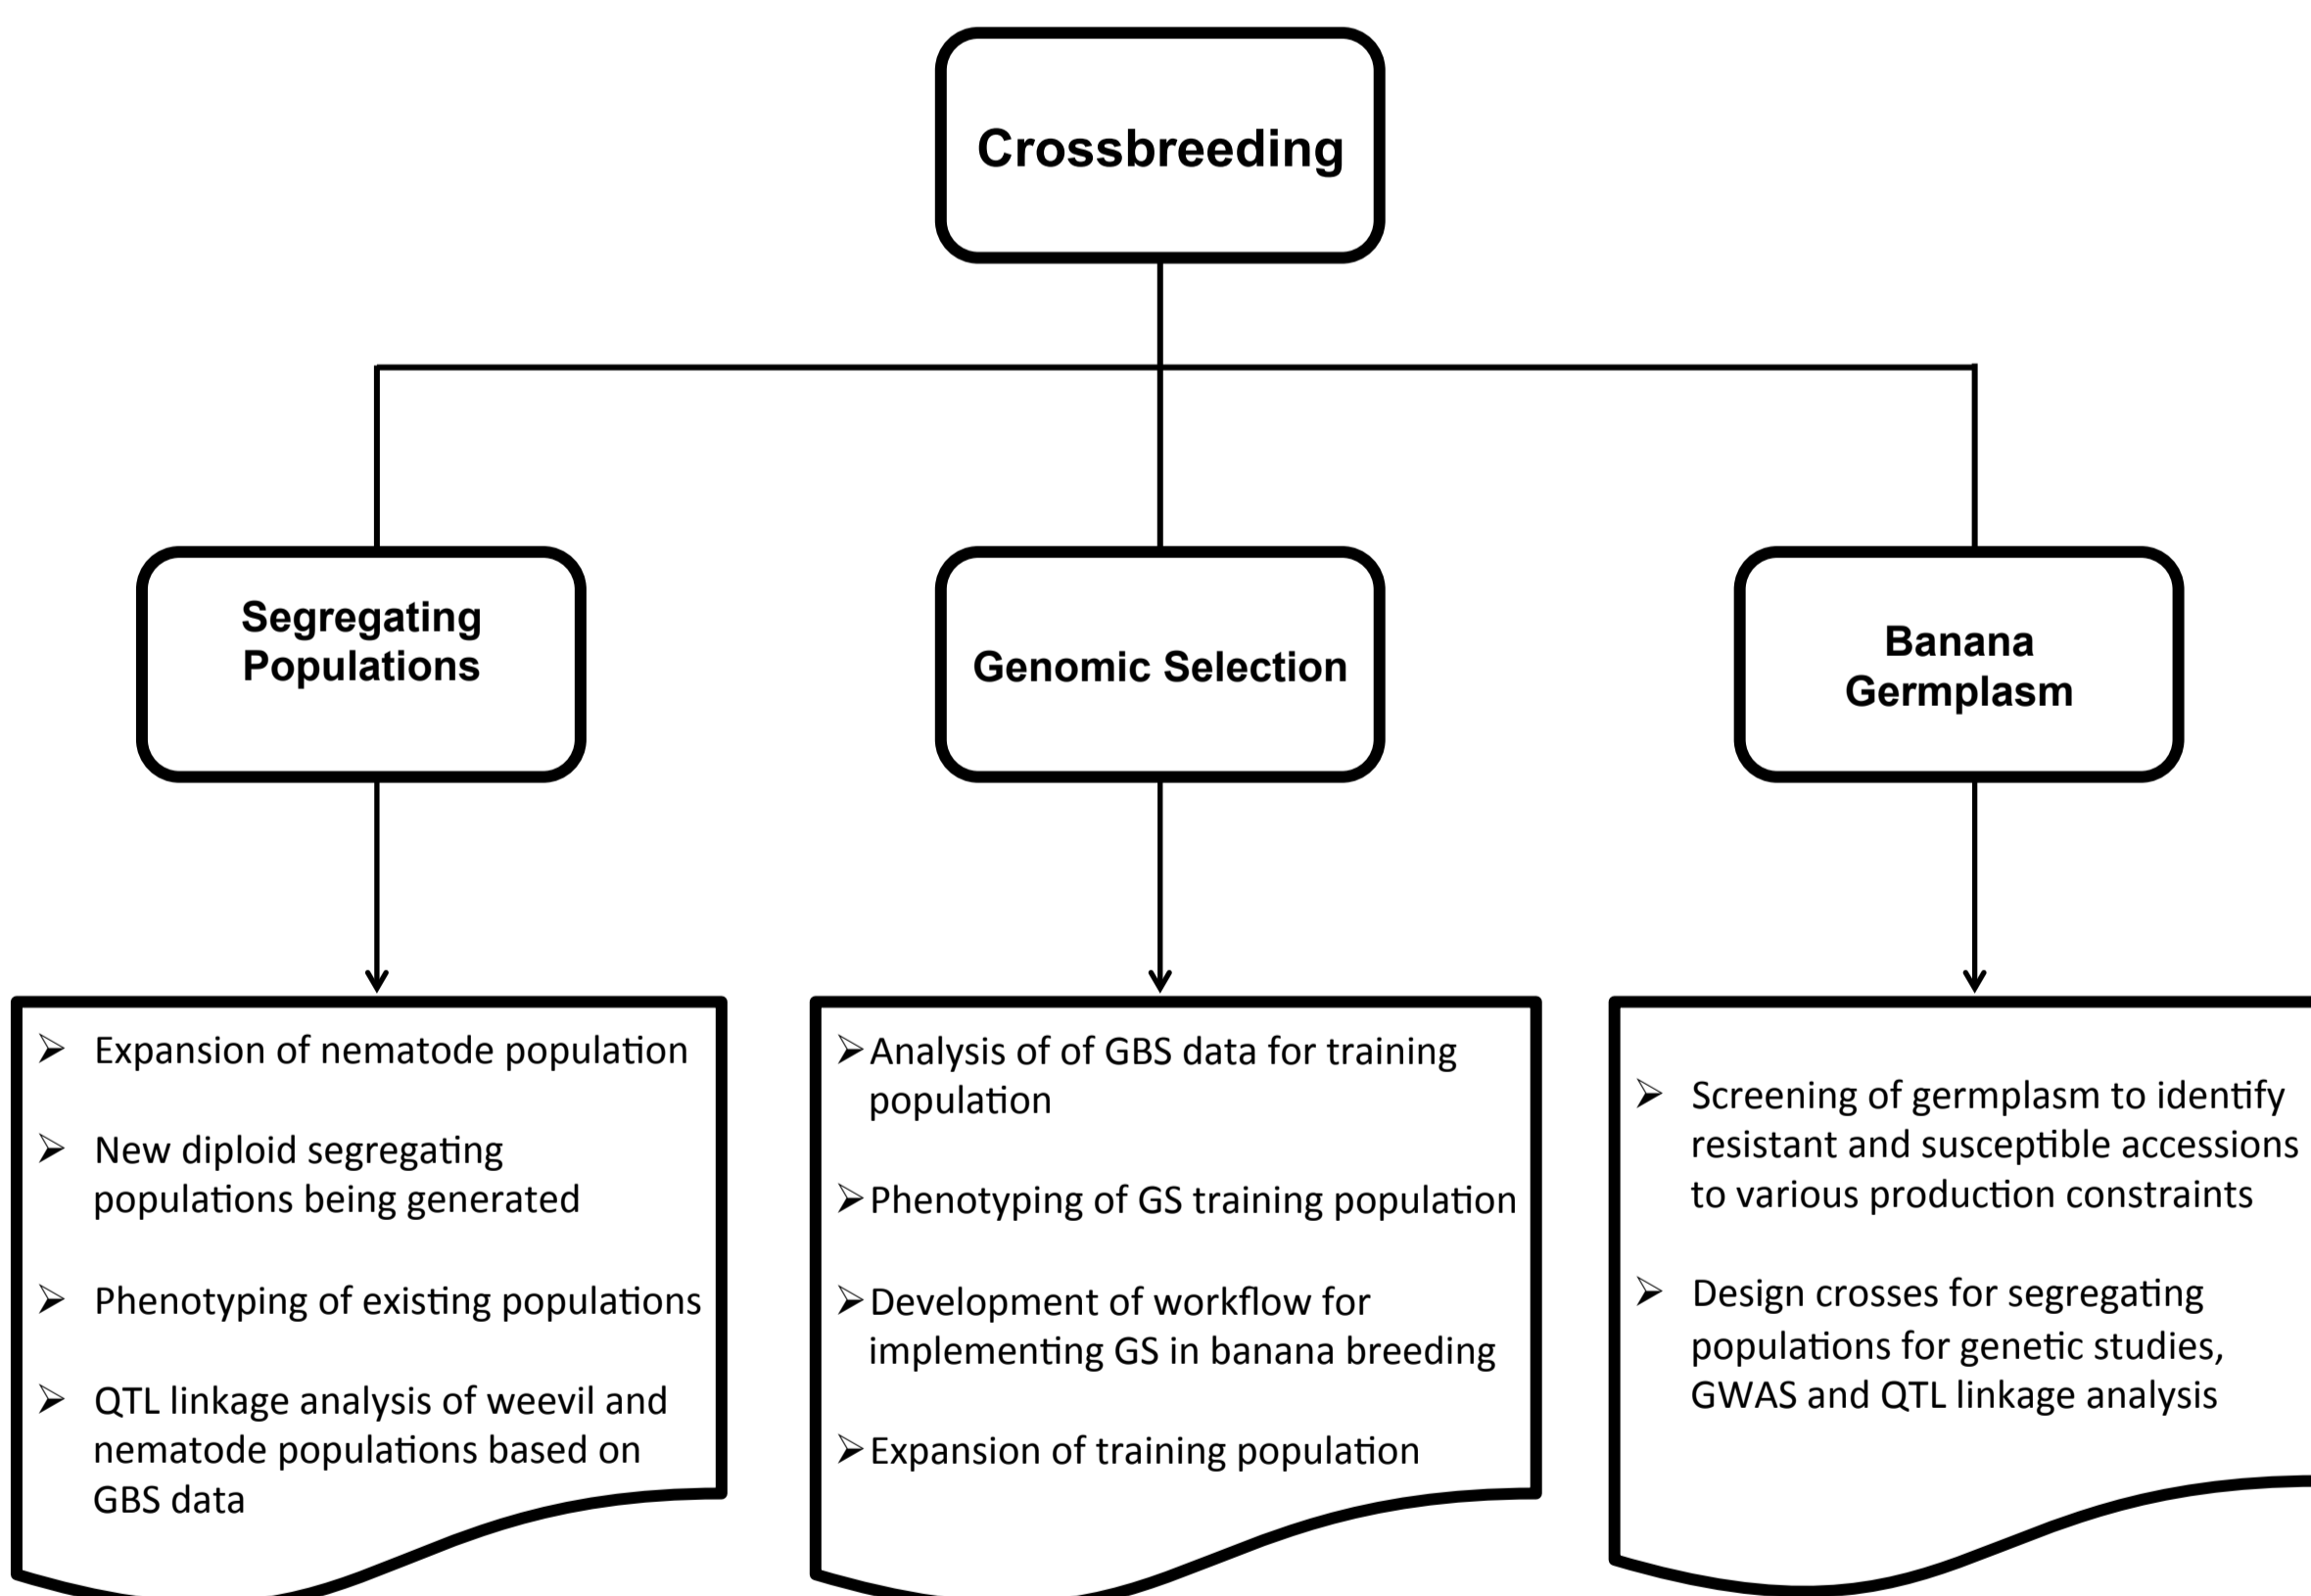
Crossbreeding

Segregating Populations

Genomic Selection

Banana Germplasm

➢ Expansion of nematode population

➢ New diploid segregating populations being generated

➢ Phenotyping of existing populations

➢ QTL linkage analysis of weevil and nematode populations based on GBS data

➢ Analysis of of GBS data for training population

➢ Phenotyping of GS training population

➢ Development of workflow for implementing GS in banana breeding

➢ Expansion of training population

➢ Screening of germplasm to identify resistant and susceptible accessions to various production constraints

➢ Design crosses for segregating populations for genetic studies, GWAS and QTL linkage analysis